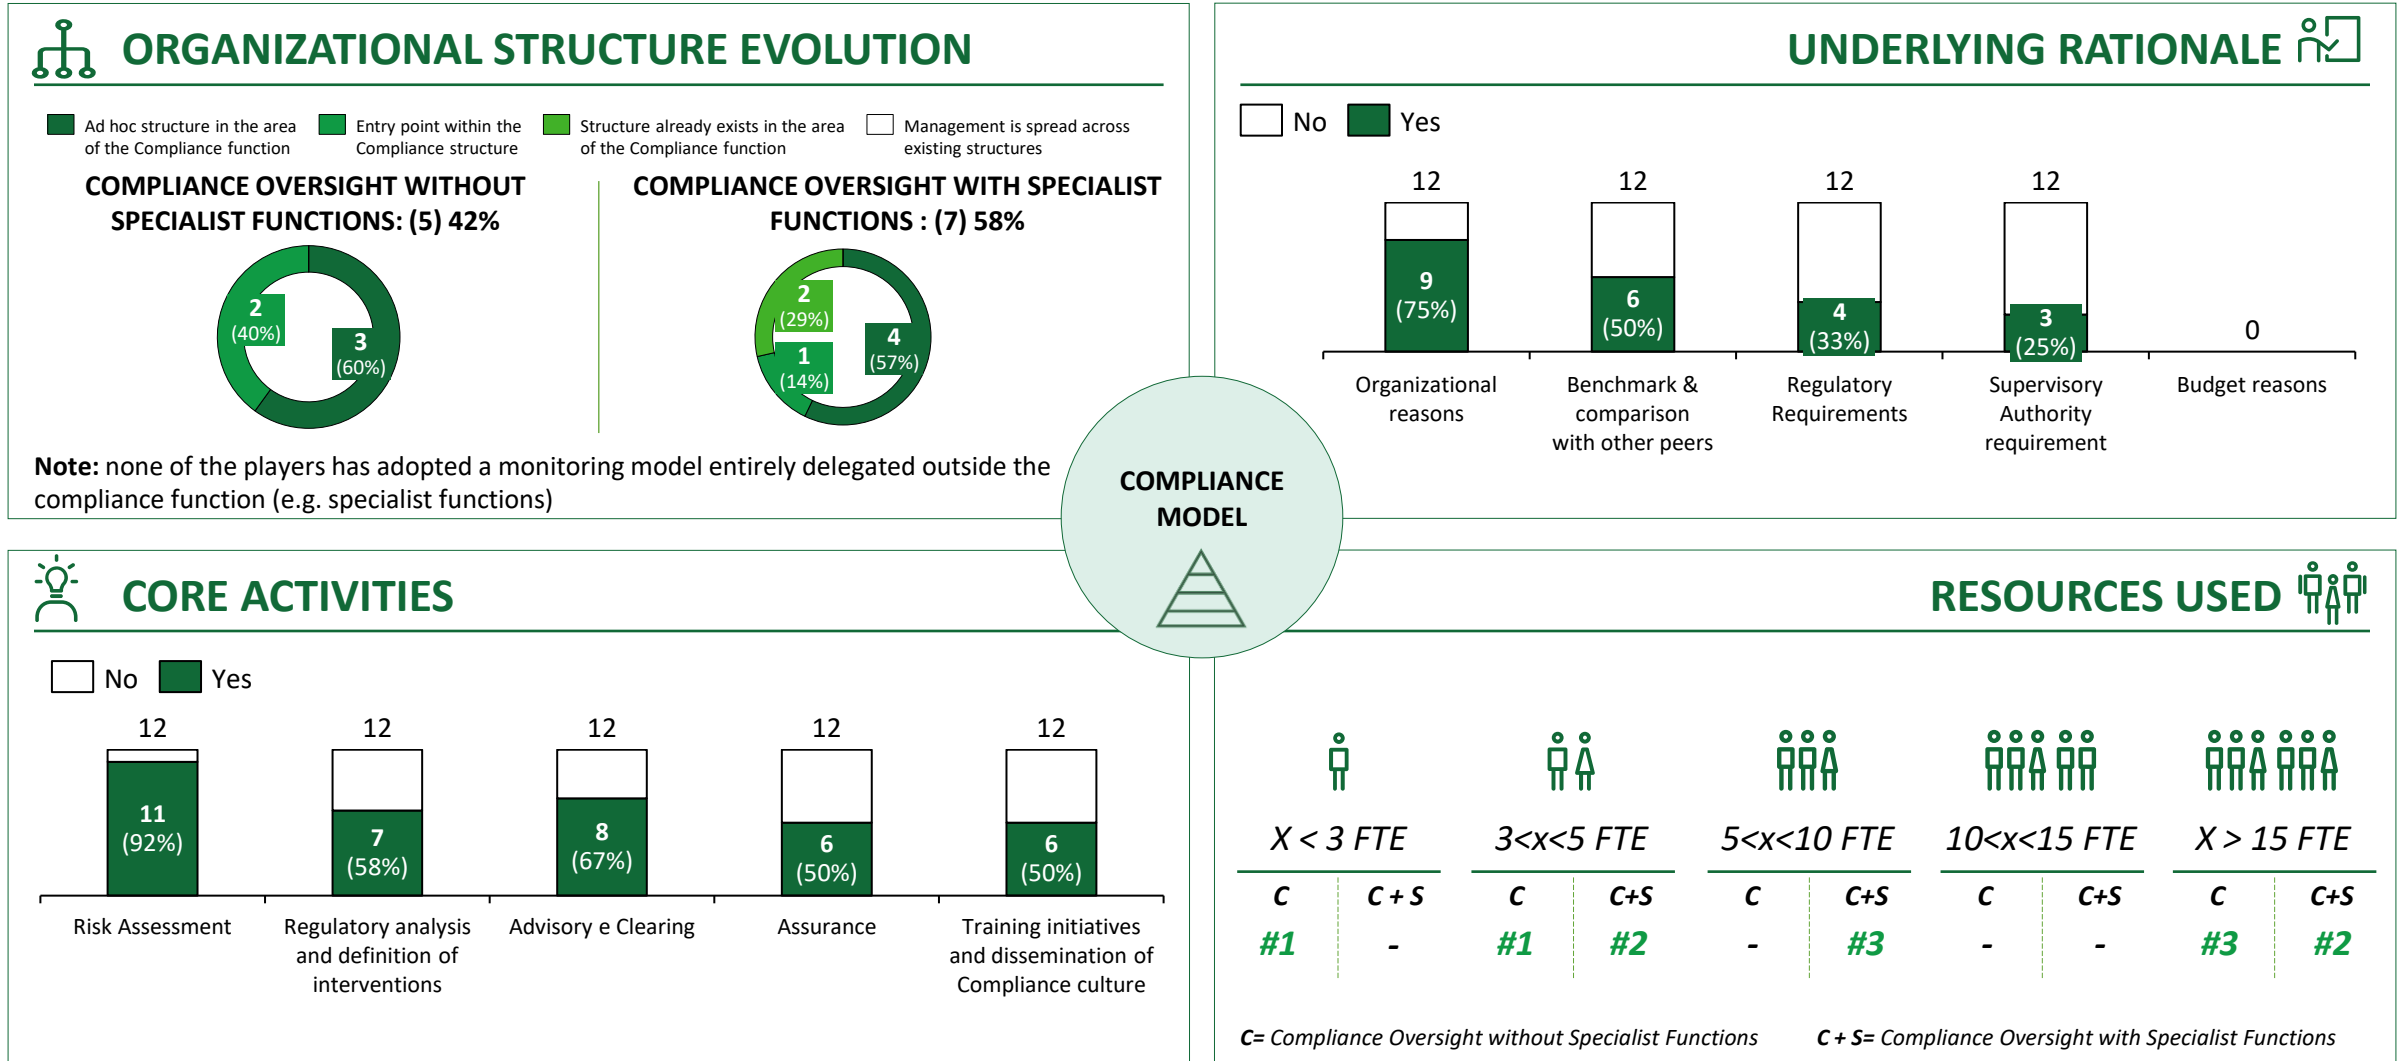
ORGANIZATIONAL STRUCTURE EVOLUTION

Ad hoc structure in the area of the Compliance function
Entry point within the Compliance structure
Structure already exists in the area of the Compliance function
Management is spread across existing structures

COMPLIANCE OVERSIGHT WITHOUT SPECIALIST FUNCTIONS: (5) 42%

2 (40%)
3 (60%)

COMPLIANCE OVERSIGHT WITH SPECIALIST FUNCTIONS : (7) 58%

2 (29%)
1 (14%)
4 (57%)

**Note:** none of the players has adopted a monitoring model entirely delegated outside the compliance function (e.g. specialist functions)

UNDERLYING RATIONALE

No Yes

| | Organizational reasons | Benchmark & comparison with other peers | Regulatory Requirements | Supervisory Authority requirement | Budget reasons |
|---|---|---|---|---|---|
| Total | 12 | 12 | 12 | 12 | 0 |
| Yes | 9 (75%) | 6 (50%) | 4 (33%) | 3 (25%) | |

COMPLIANCE MODEL

CORE ACTIVITIES

No Yes

| | Risk Assessment | Regulatory analysis and definition of interventions | Advisory e Clearing | Assurance | Training initiatives and dissemination of Compliance culture |
|---|---|---|---|---|---|
| Total | 12 | 12 | 12 | 12 | 12 |
| Yes | 11 (92%) | 7 (58%) | 8 (67%) | 6 (50%) | 6 (50%) |

RESOURCES USED

| X < 3 FTE | | 3<x<5 FTE | | 5<x<10 FTE | | 10<x<15 FTE | | X > 15 FTE | |
|---|---|---|---|---|---|---|---|---|---|
| C | C + S | C | C+S | C | C+S | C | C+S | C | C+S |
| #1 | - | #1 | #2 | - | #3 | - | - | #3 | #2 |

C= Compliance Oversight without Specialist Functions     C + S= Compliance Oversight with Specialist Functions